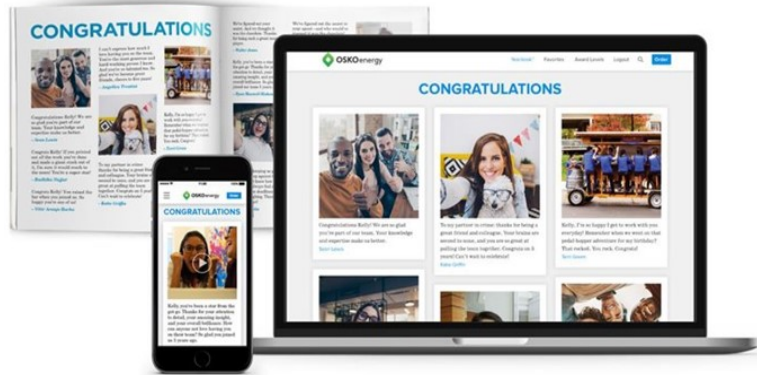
CONGRATULATIONS

OSKOenergy

Yearbook Favorites Award Levels Logout Order

CONGRATULATIONS

Congratulations Kelly! We are so glad you're part of our team. Your knowledge and expertise make us better.
Terri Lewis

To my partner in crime: thanks for being a great friend and colleague. Your brains are second to none, and you are so great at pulling the team together. Congrats on 5 years! Can't wait to celebrate!
Katie Griffin

Kelly, I'm so happy I get to work with you everyday! Remember when we went on that pedal hopper adventure for my birthday? That rocked. You rock. Congrats!
Terri Lewis

OSKOenergy

CONGRATULATIONS

Kelly, you've been a star from the get go. Thanks for your attention to detail, your amazing insight, and your overall brilliance. How our success and how having you on this team? So glad you joined us 5 years ago.

I can't express how much I can do in words. You're the most generous and hard-working person I know. And you're so talented. I'm glad you've become great friends, cheers to you!
Angelica Proulx

To my partner in crime: thanks for being a great friend and colleague. Your brains are second to none, and you are so great at pulling the team together. Congrats on 5 years! Can't wait to celebrate!
Katie Griffin

Congrats Kelly! We are so glad you're part of our team. Your knowledge and expertise make us better.
Sara Lewis

Congrats Kelly! If you're proud of all the work you've done and made a great work out of it. You're a super star!
Buddha Ngiga

Congrats Kelly! You earned the fun when you joined us. So happy you're one of us!
Vikki Arroyo Burke

Kelly, you've been a star
Kyle Jones

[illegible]
Ryan Russell Gibson

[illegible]
Katie Jones